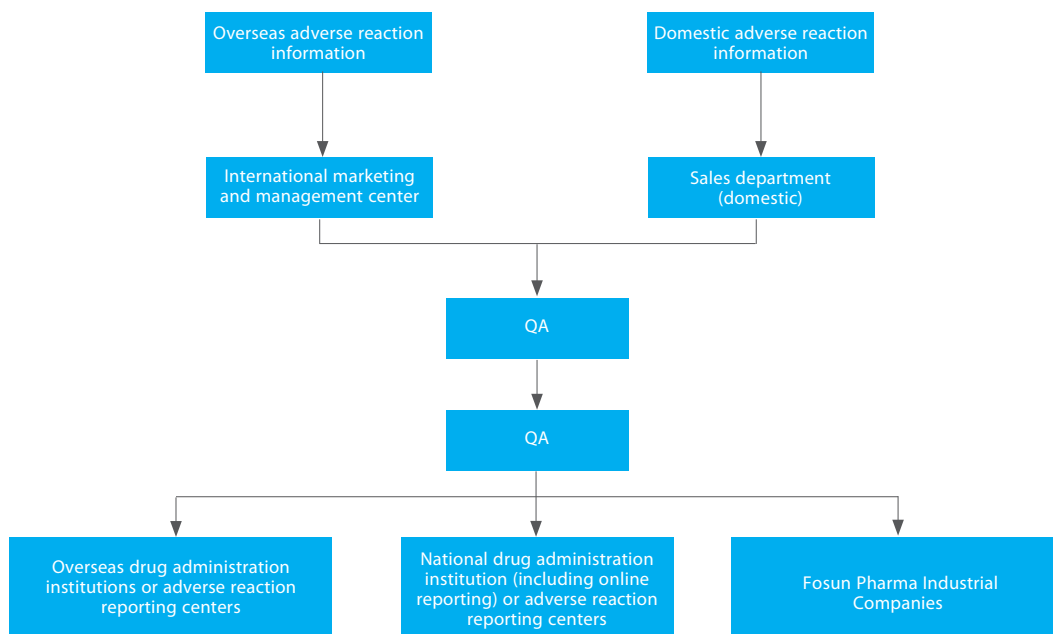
Overseas adverse reaction information

Domestic adverse reaction information

International marketing and management center

Sales department (domestic)

QA

QA

Overseas drug administration institutions or adverse reaction reporting centers

National drug administration institution (including online reporting) or adverse reaction reporting centers

Fosun Pharma Industrial Companies